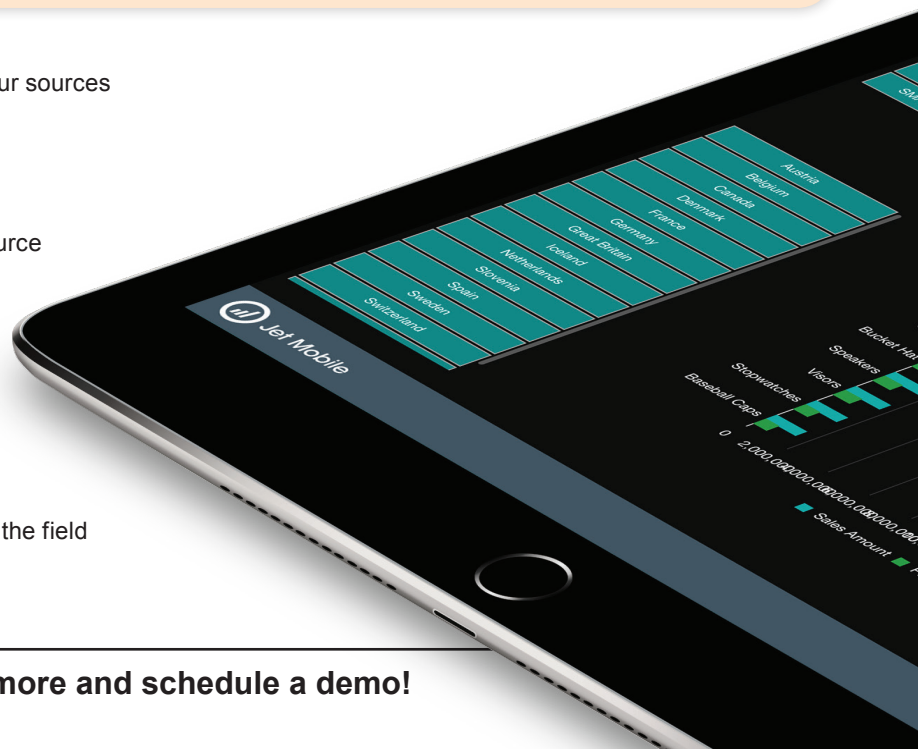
ur sources

urce

the field

more and schedule a demo!

Jet Mobile

Austria
Belgium
Canada
Denmark
France
Germany
Great Britain
Iceland
Netherlands
Slovenia
Spain
Sweden
Switzerland

Bucket Hat
Speakers
Visors
Stopwatches
Baseball Caps

0
2,000,00
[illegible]

Sales Amount